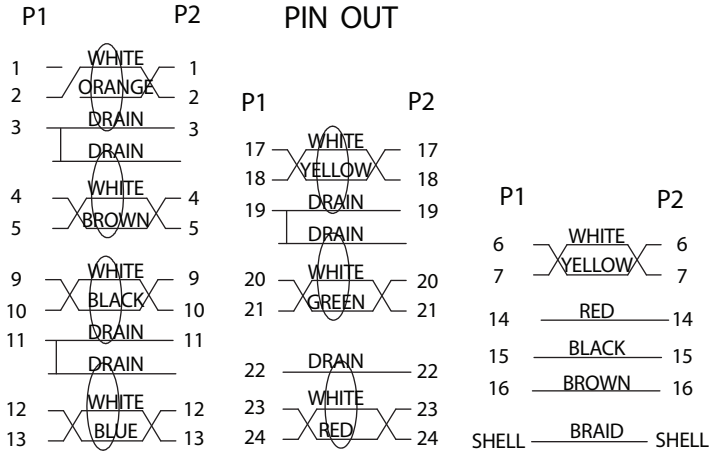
P1 P2

PIN OUT

1 WHITE 1
2 ORANGE 2
3 DRAIN 3
DRAIN
4 WHITE 4
5 BROWN 5
9 WHITE 9
10 BLACK 10
11 DRAIN 11
DRAIN
12 WHITE 12
13 BLUE 13

P1 P2

17 WHITE 17
18 YELLOW 18
19 DRAIN 19
DRAIN
20 WHITE 20
21 GREEN 21
22 DRAIN 22
23 WHITE 23
24 RED 24

P1 P2

6 WHITE 6
7 YELLOW 7
14 RED 14
15 BLACK 15
16 BROWN 16
SHELL BRAID SHELL